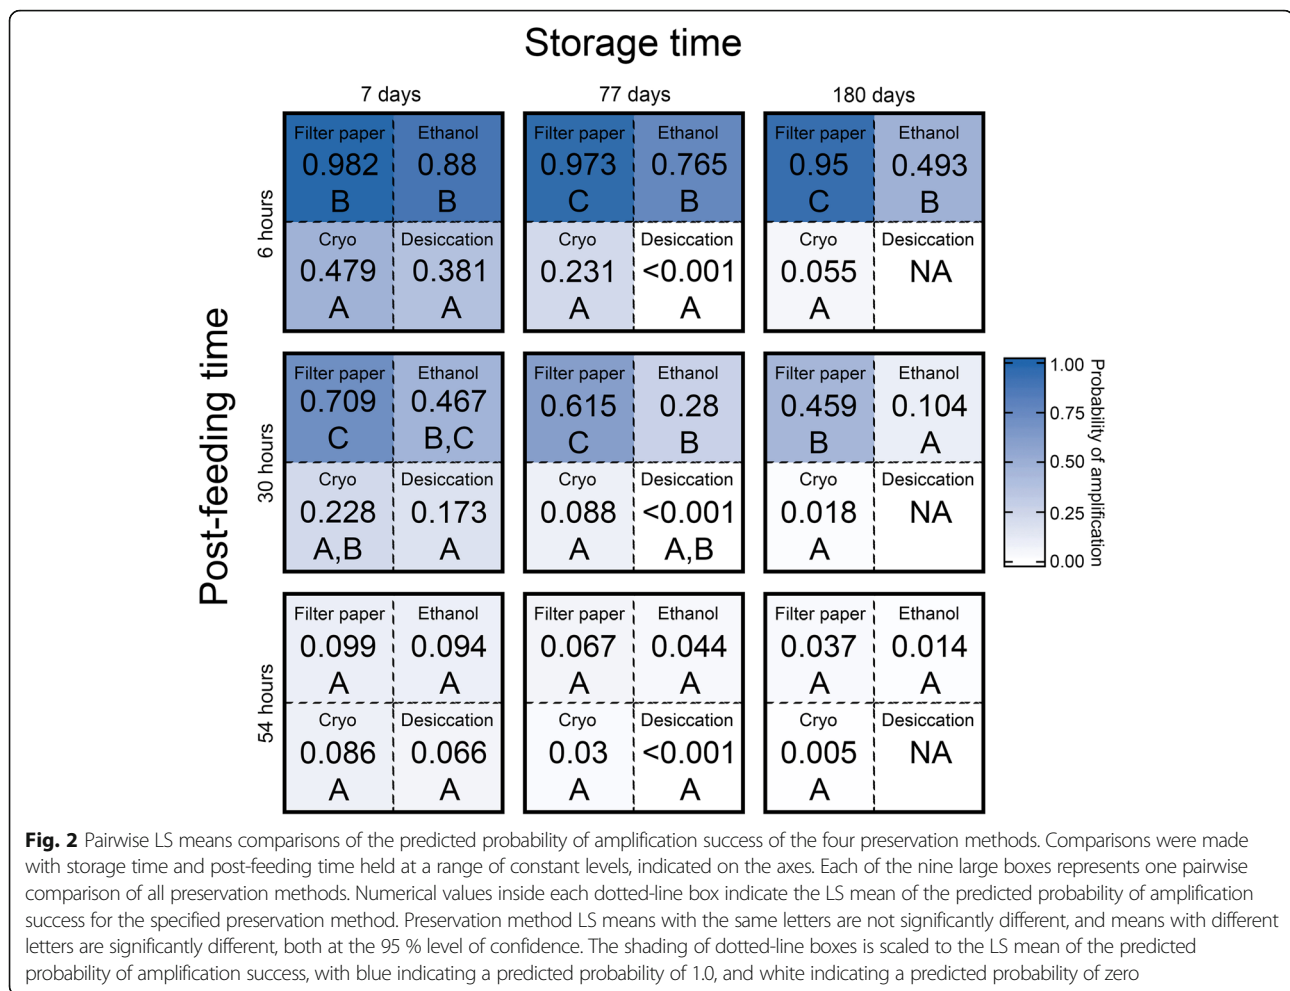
Storage time

7 days

77 days

180 days

Post-feeding time

6 hours

| Filter paper | Ethanol |
|---|---|
| 0.982 B | 0.88 B |
| Cryo 0.479 A | Desiccation 0.381 A |

| Filter paper | Ethanol |
|---|---|
| 0.973 C | 0.765 B |
| Cryo 0.231 A | Desiccation <0.001 A |

| Filter paper | Ethanol |
|---|---|
| 0.95 C | 0.493 B |
| Cryo 0.055 A | Desiccation NA |

30 hours

| Filter paper | Ethanol |
|---|---|
| 0.709 C | 0.467 B,C |
| Cryo 0.228 A,B | Desiccation 0.173 A |

| Filter paper | Ethanol |
|---|---|
| 0.615 C | 0.28 B |
| Cryo 0.088 A | Desiccation <0.001 A,B |

| Filter paper | Ethanol |
|---|---|
| 0.459 B | 0.104 A |
| Cryo 0.018 A | Desiccation NA |

54 hours

| Filter paper | Ethanol |
|---|---|
| 0.099 A | 0.094 A |
| Cryo 0.086 A | Desiccation 0.066 A |

| Filter paper | Ethanol |
|---|---|
| 0.067 A | 0.044 A |
| Cryo 0.03 A | Desiccation <0.001 A |

| Filter paper | Ethanol |
|---|---|
| 0.037 A | 0.014 A |
| Cryo 0.005 A | Desiccation NA |

1.00
0.75
0.50
0.25
0.00
Probability of amplification

**Fig. 2** Pairwise LS means comparisons of the predicted probability of amplification success of the four preservation methods. Comparisons were made with storage time and post-feeding time held at a range of constant levels, indicated on the axes. Each of the nine large boxes represents one pairwise comparison of all preservation methods. Numerical values inside each dotted-line box indicate the LS mean of the predicted probability of amplification success for the specified preservation method. Preservation method LS means with the same letters are not significantly different, and means with different letters are significantly different, both at the 95 % level of confidence. The shading of dotted-line boxes is scaled to the LS mean of the predicted probability of amplification success, with blue indicating a predicted probability of 1.0, and white indicating a predicted probability of zero